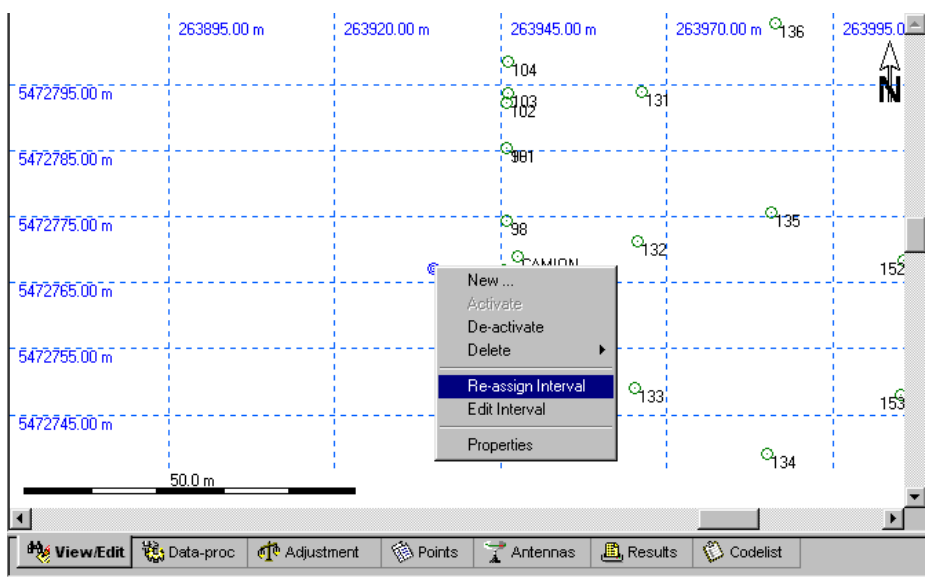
263895.00 m
263920.00 m
263945.00 m
263970.00 m
263995.0
136
N
104
5472795.00 m
103
102
131
5472785.00 m
981
5472775.00 m
98
135
132
CAMION
152
5472765.00 m
New ...
Activate
De-activate
Delete
5472755.00 m
Re-assign Interval
Edit Interval
133
153
5472745.00 m
Properties
134
50.0 m

View/Edit
Data-proc
Adjustment
Points
Antennas
Results
Codelist